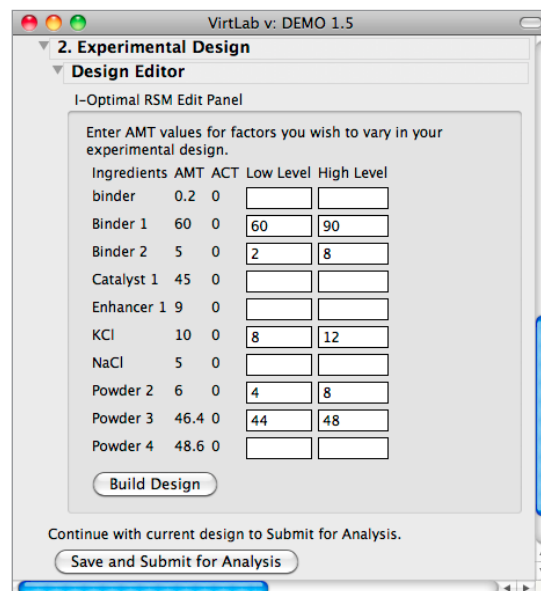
VirtLab v: DEMO 1.5

2. Experimental Design

Design Editor

I-Optimal RSM Edit Panel

Enter AMT values for factors you wish to vary in your experimental design.

| Ingredients | AMT | ACT | Low Level | High Level |
|---|---|---|---|---|
| binder | 0.2 | 0 | | |
| Binder 1 | 60 | 0 | 60 | 90 |
| Binder 2 | 5 | 0 | 2 | 8 |
| Catalyst 1 | 45 | 0 | | |
| Enhancer 1 | 9 | 0 | | |
| KCl | 10 | 0 | 8 | 12 |
| NaCl | 5 | 0 | | |
| Powder 2 | 6 | 0 | 4 | 8 |
| Powder 3 | 46.4 | 0 | 44 | 48 |
| Powder 4 | 48.6 | 0 | | |

Build Design

Continue with current design to Submit for Analysis.

Save and Submit for Analysis